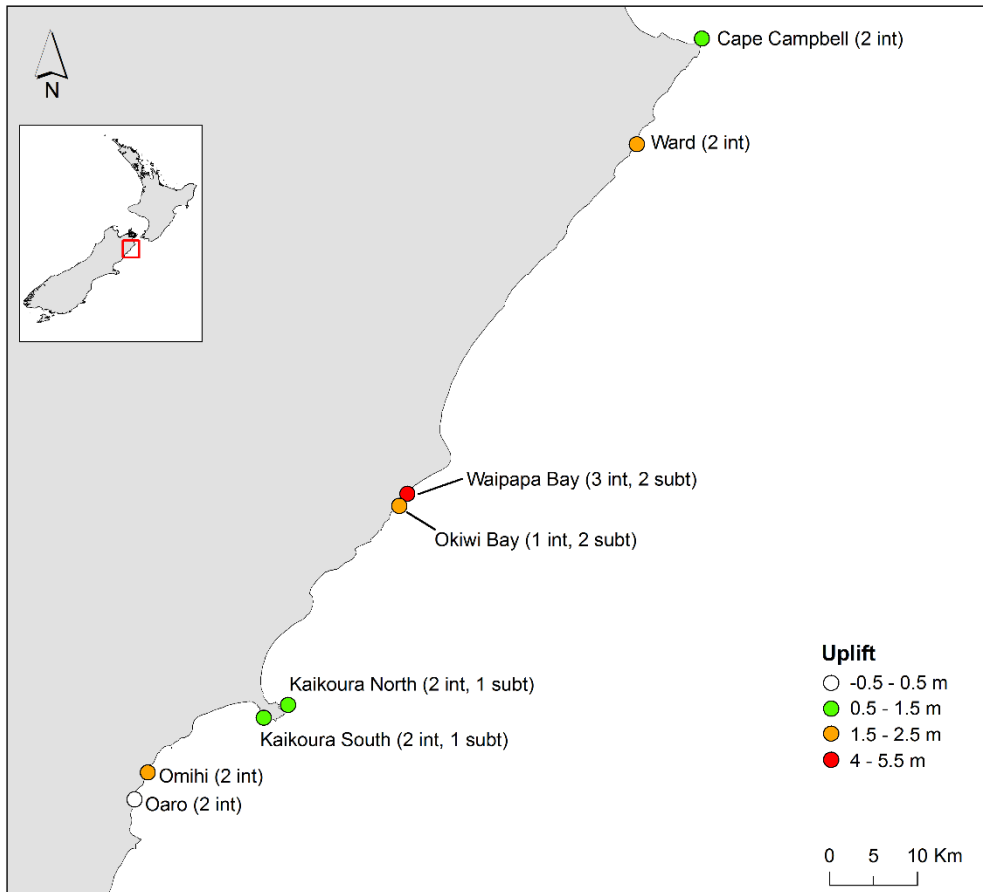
N

Cape Campbell (2 int)

Ward (2 int)

Waipapa Bay (3 int, 2 subt)

Okiwi Bay (1 int, 2 subt)

Kaikoura North (2 int, 1 subt)

Kaikoura South (2 int, 1 subt)

Omihi (2 int)

Oaro (2 int)

Uplift
-0.5 - 0.5 m
0.5 - 1.5 m
1.5 - 2.5 m
4 - 5.5 m

0 5 10 Km